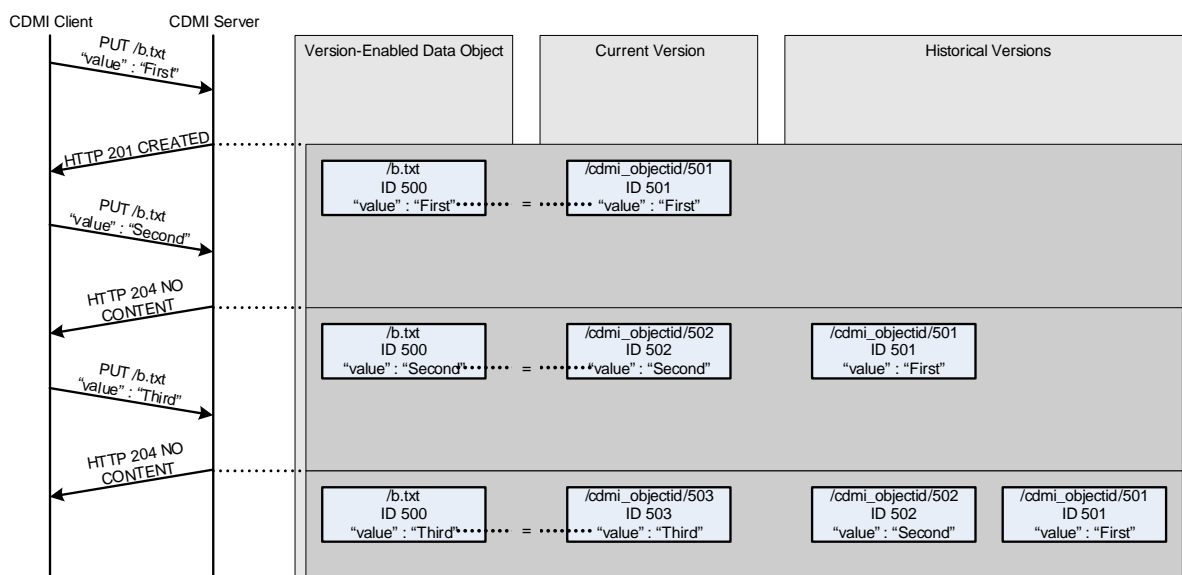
CDMI Client

CDMI Server

PUT /b.txt
"value" : "First"

HTTP 201 CREATED

PUT /b.txt
"value" : "Second"

HTTP 204 NO CONTENT

PUT /b.txt
"value" : "Third"

HTTP 204 NO CONTENT

Version-Enabled Data Object

Current Version

Historical Versions

/b.txt
ID 500
"value" : "First"

=

/cdmi_objectid/501
ID 501
"value" : "First"

/b.txt
ID 500
"value" : "Second"

=

/cdmi_objectid/502
ID 502
"value" : "Second"

/cdmi_objectid/501
ID 501
"value" : "First"

/b.txt
ID 500
"value" : "Third"

=

/cdmi_objectid/503
ID 503
"value" : "Third"

/cdmi_objectid/502
ID 502
"value" : "Second"

/cdmi_objectid/501
ID 501
"value" : "First"